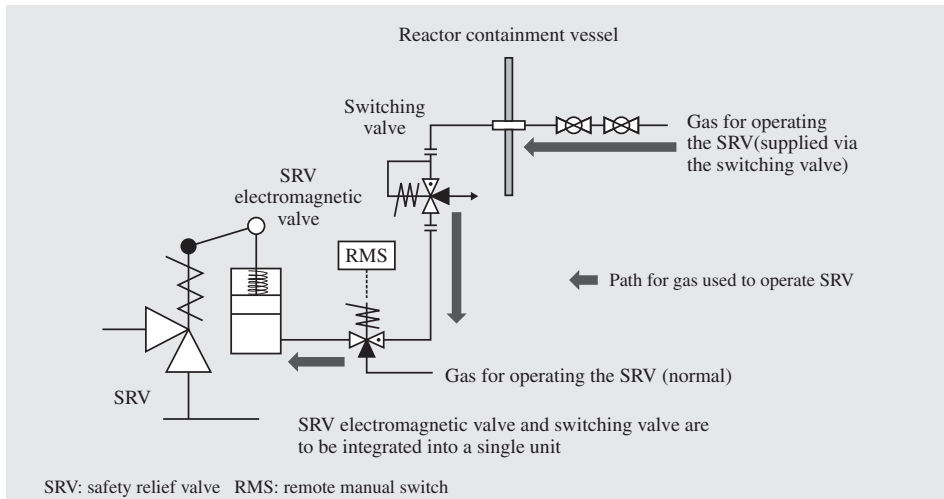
Reactor containment vessel

Switching valve

Gas for operating the SRV(supplied via the switching valve)

SRV electromagnetic valve

RMS

Path for gas used to operate SRV

SRV

Gas for operating the SRV (normal)

SRV electromagnetic valve and switching valve are to be integrated into a single unit

SRV: safety relief valve RMS: remote manual switch